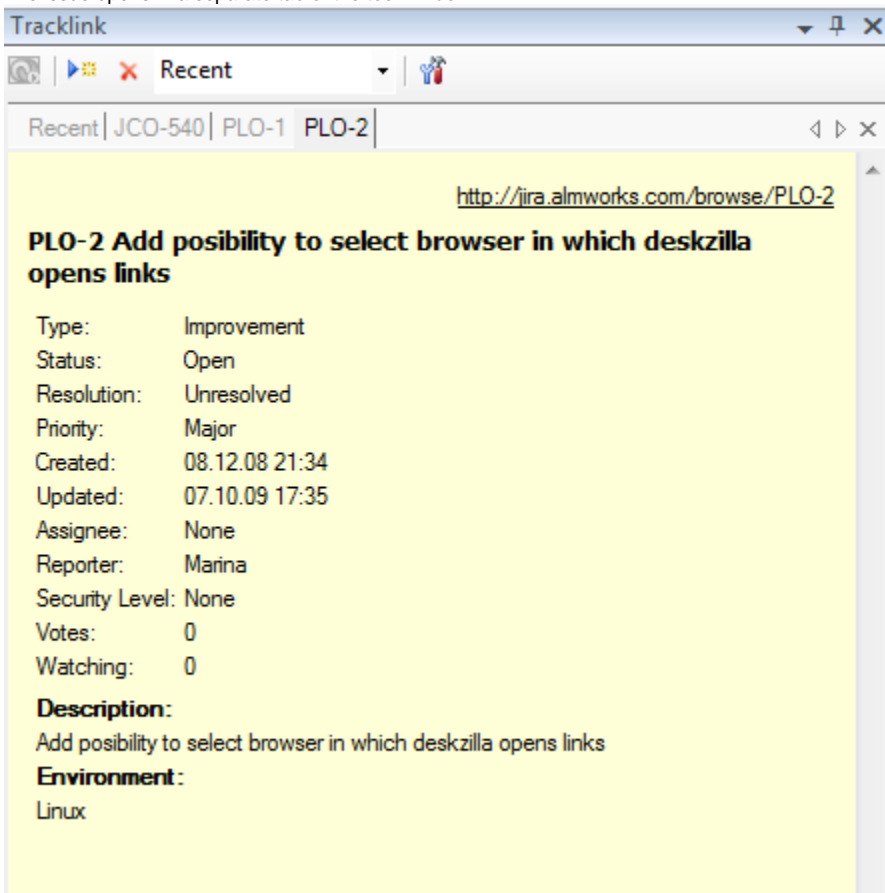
Tracklink

Recent

Recent | JCO-540 | PLO-1 | PLO-2

http://jira.almworks.com/browse/PLO-2

PLO-2 Add posibility to select browser in which deskzilla opens links

| | |
|---|---|
| Type: | Improvement |
| Status: | Open |
| Resolution: | Unresolved |
| Priority: | Major |
| Created: | 08.12.08 21:34 |
| Updated: | 07.10.09 17:35 |
| Assignee: | None |
| Reporter: | Marina |
| Security Level: | None |
| Votes: | 0 |
| Watching: | 0 |

Description:

Add posibility to select browser in which deskzilla opens links

Environment:

Linux